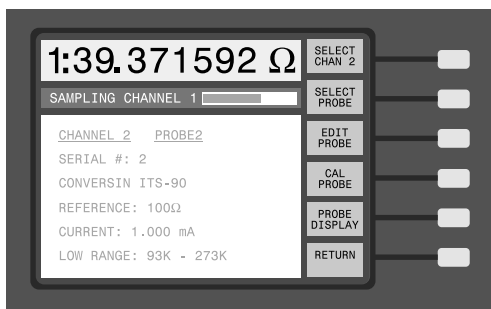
1:39.371592 Ω

SAMPLING CHANNEL 1

CHANNEL 2 PROBE2

SERIAL #: 2

CONVERSIN ITS-90

REFERENCE: 100Ω

CURRENT: 1.000 mA

LOW RANGE: 93K - 273K

SELECT CHAN 2

SELECT PROBE

EDIT PROBE

CAL PROBE

PROBE DISPLAY

RETURN